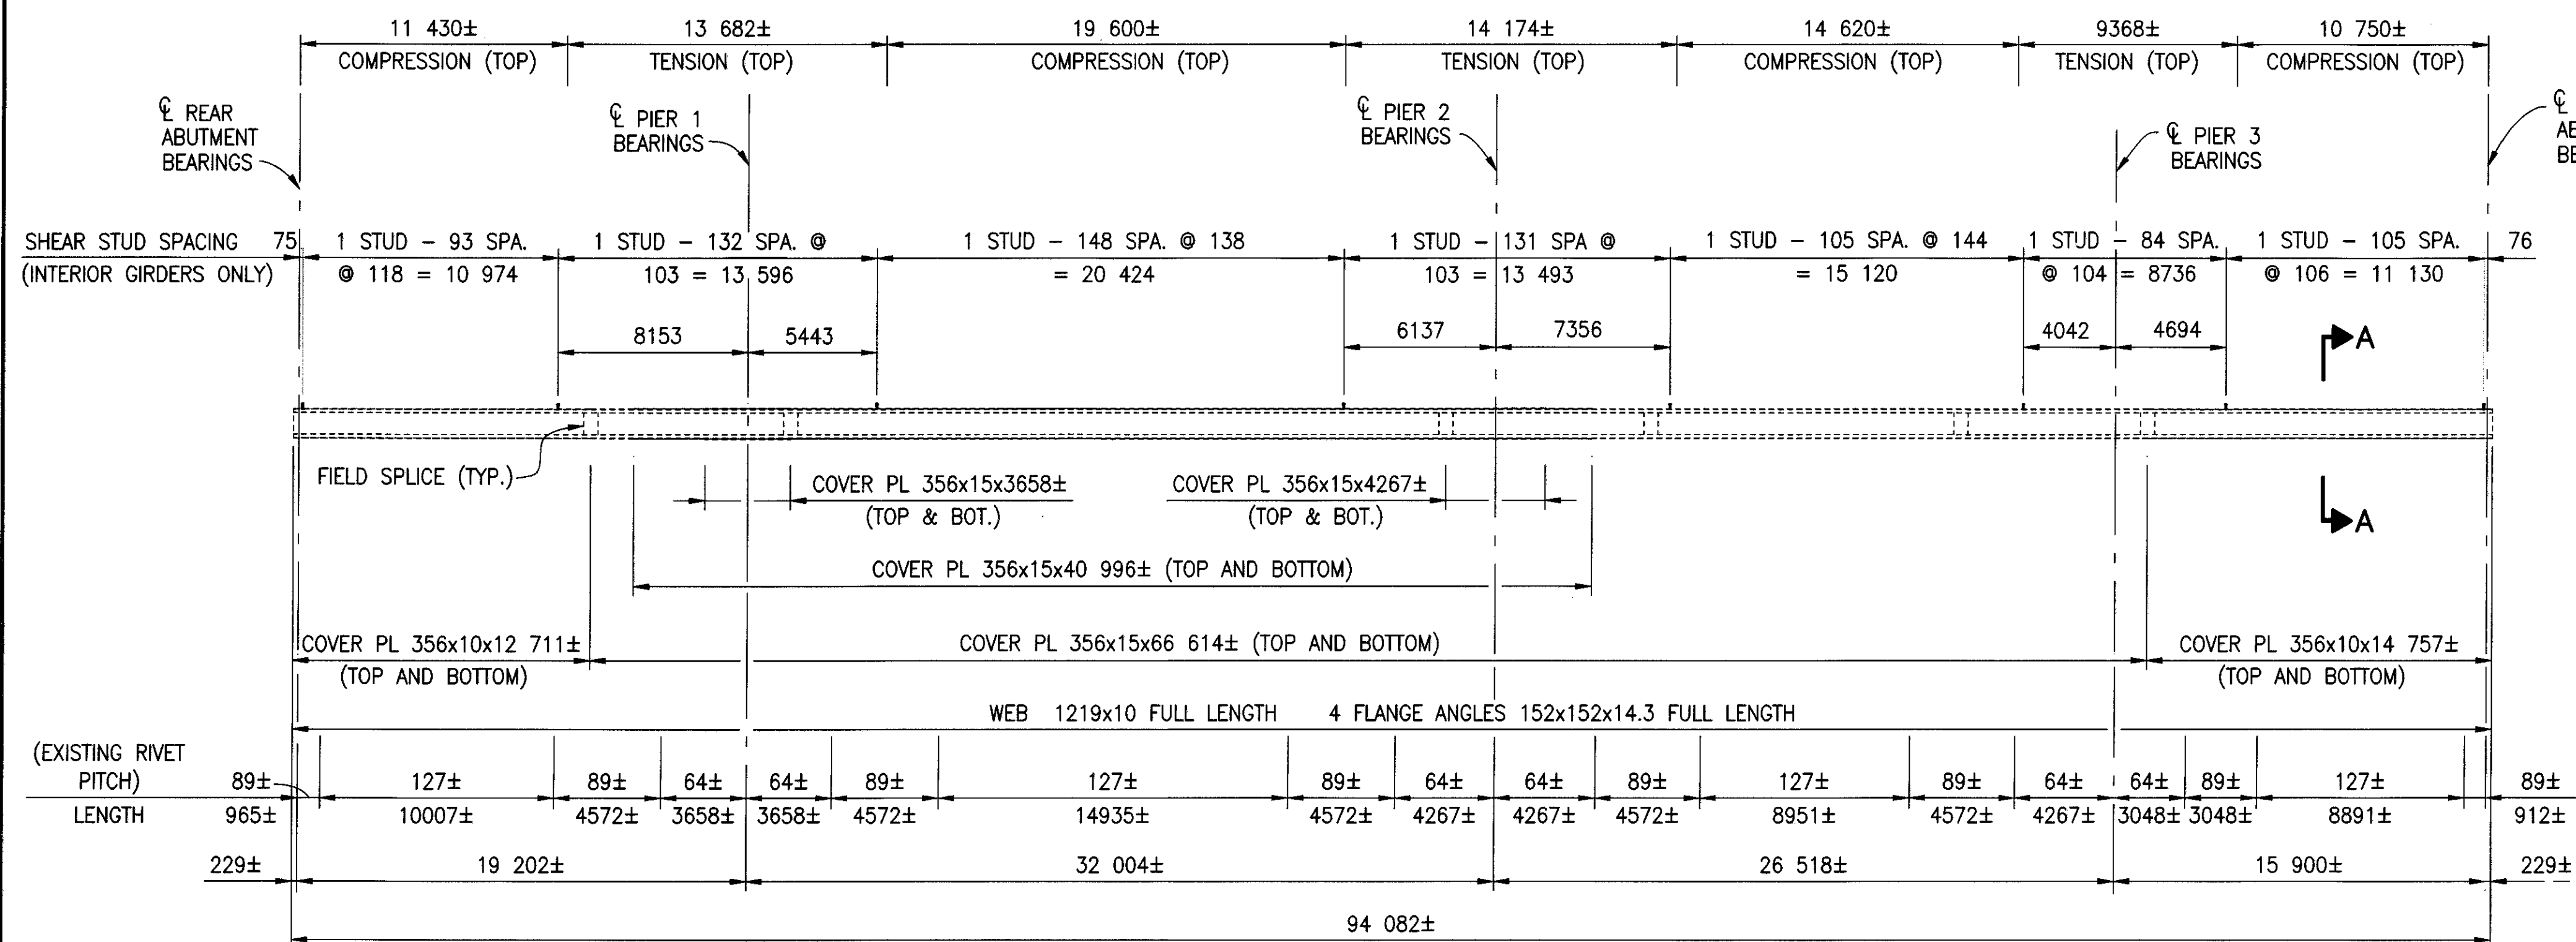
11 430± COMPRESSION (TOP)
13 682± TENSION (TOP)
19 600± COMPRESSION (TOP)
14 174± TENSION (TOP)
14 620± COMPRESSION (TOP)
9368± TENSION (TOP)
10 750± COMPRESSION (TOP)

℄ REAR ABUTMENT BEARINGS
℄ PIER 1 BEARINGS
℄ PIER 2 BEARINGS
℄ PIER 3 BEARINGS
℄ AE BE

SHEAR STUD SPACING (INTERIOR GIRDERS ONLY)
75
1 STUD – 93 SPA. @ 118 = 10 974
1 STUD – 132 SPA. @ 103 = 13 596
1 STUD – 148 SPA. @ 138 = 20 424
1 STUD – 131 SPA @ 103 = 13 493
1 STUD – 105 SPA. @ 144 = 15 120
1 STUD – 84 SPA. @ 104 = 8736
1 STUD – 105 SPA. @ 106 = 11 130
76

8153
5443
6137
7356
4042
4694
A

FIELD SPLICE (TYP.)
COVER PL 356x15x3658± (TOP & BOT.)
COVER PL 356x15x4267± (TOP & BOT.)
A
COVER PL 356x15x40 996± (TOP AND BOTTOM)
COVER PL 356x10x12 711± (TOP AND BOTTOM)
COVER PL 356x15x66 614± (TOP AND BOTTOM)
COVER PL 356x10x14 757± (TOP AND BOTTOM)
WEB 1219x10 FULL LENGTH 4 FLANGE ANGLES 152x152x14.3 FULL LENGTH

| (EXISTING RIVET PITCH) | 89± | 127± | 89± | 64± | 64± | 89± | 127± | 89± | 64± | 64± | 89± | 127± | 89± | 64± | 64± | 89± | 127± | 89± |
|---|---|---|---|---|---|---|---|---|---|---|---|---|---|---|---|---|---|---|
| LENGTH | 965± | 10007± | 4572± | 3658± | 3658± | 4572± | 14935± | 4572± | 4267± | 4267± | 4572± | 8951± | 4572± | 4267± | 3048± | 3048± | 8891± | 912± |

229±
19 202±
32 004±
26 518±
15 900±
229±
94 082±